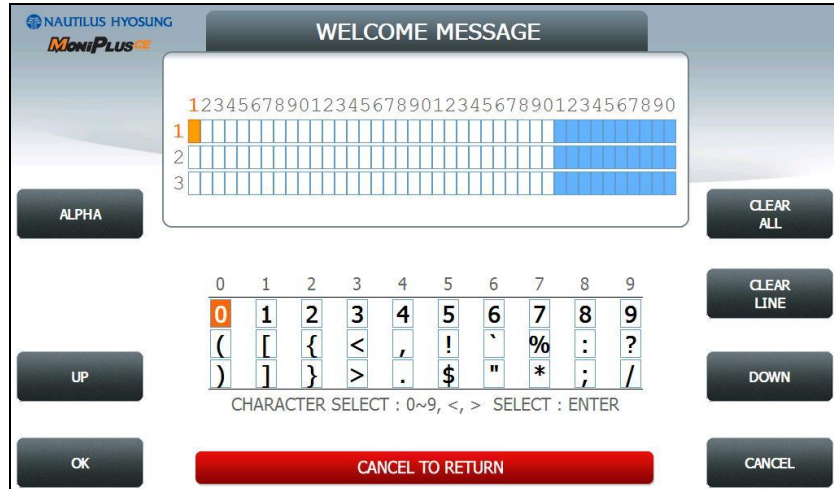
NAUTILUS HYOSUNG
MONIPLUS CE

WELCOME MESSAGE

123456789012345678901234567890
1
2
3

ALPHA

CLEAR ALL

CLEAR LINE

UP

DOWN

| 0 | 1 | 2 | 3 | 4 | 5 | 6 | 7 | 8 | 9 |
|---|---|---|---|---|---|---|---|---|---|
| 0 | 1 | 2 | 3 | 4 | 5 | 6 | 7 | 8 | 9 |
| ( | [ | { | < | , | ! | ` | % | : | ? |
| ) | ] | } | > | . | $ | " | * | ; | / |

CHARACTER SELECT : 0~9, <, > SELECT : ENTER

OK

CANCEL TO RETURN

CANCEL